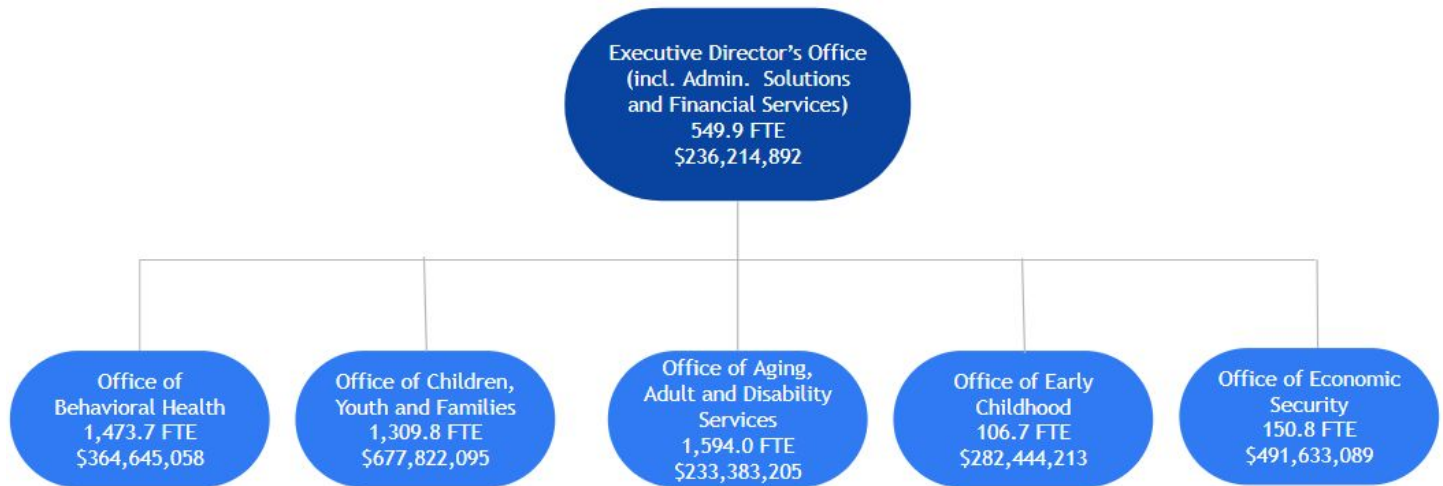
Executive Director's Office (incl. Admin. Solutions and Financial Services)
549.9 FTE
\$236,214,892

Office of Behavioral Health
1,473.7 FTE
\$364,645,058

Office of Children, Youth and Families
1,309.8 FTE
\$677,822,095

Office of Aging, Adult and Disability Services
1,594.0 FTE
\$233,383,205

Office of Early Childhood
106.7 FTE
\$282,444,213

Office of Economic Security
150.8 FTE
\$491,633,089